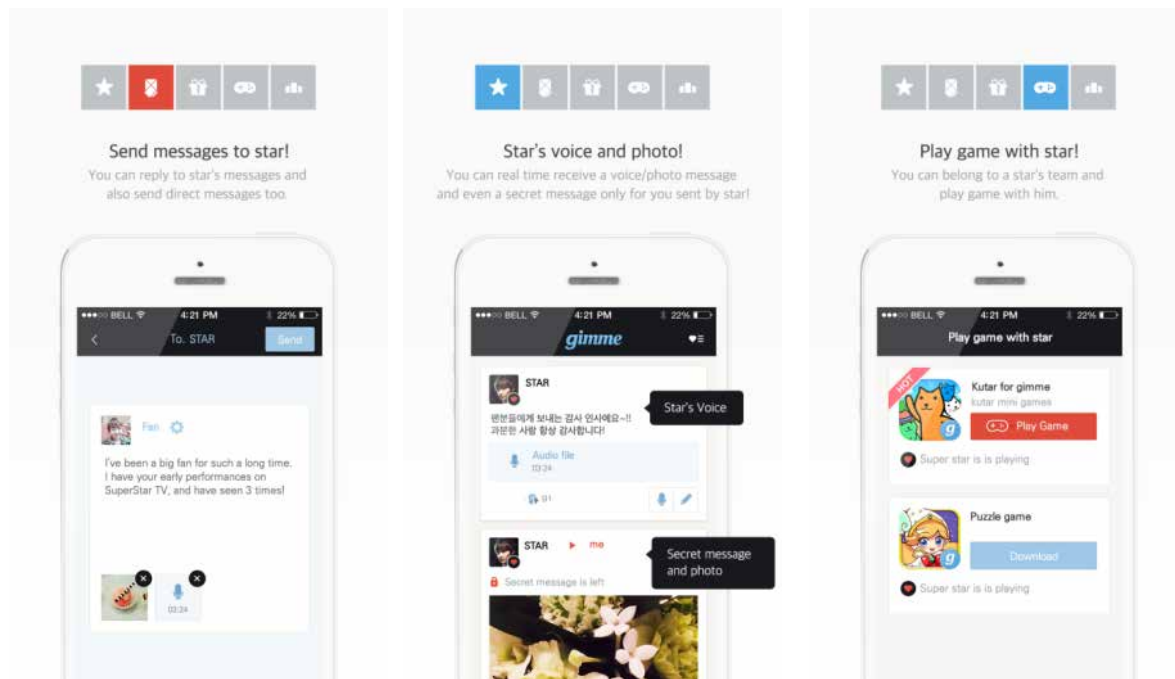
Send messages to star!
You can reply to star's messages and also send direct messages too.

●●●●○ BELL 4:21 PM 22%
To. STAR Send

Fan

I've been a big fan for such a long time. I have your early performances on SuperStar TV, and have seen 3 times!

03:24

Star's voice and photo!
You can real time receive a voice/photo message and even a secret message only for you sent by star!

●●●●○ BELL 4:21 PM 22%
gimme

STAR
팬분들에게 보내는 감사 인사에요~!! 과분한 사랑 항상 감사합니다!
Audio file
03:24
91

Star's Voice

STAR ▶ me
Secret message is left

Secret message and photo

Play game with star!
You can belong to a star's team and play game with him.

●●●●○ BELL 4:21 PM 22%
Play game with star

HOT
Kutar for gimme
kutar mini games
Play Game
Super star is is playing

Puzzle game
Download
Super star is is playing